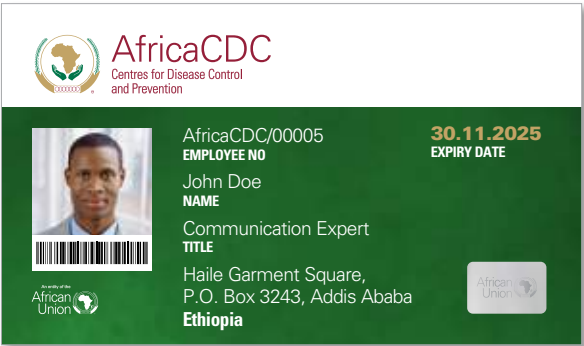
AfricaCDC
Centres for Disease Control and Prevention

AfricaCDC/00005
EMPLOYEE NO

30.11.2025
EXPIRY DATE

John Doe
NAME

Communication Expert
TITLE

Haile Garment Square,
P.O. Box 3243, Addis Ababa
Ethiopia

An entity of the
African Union

African Union